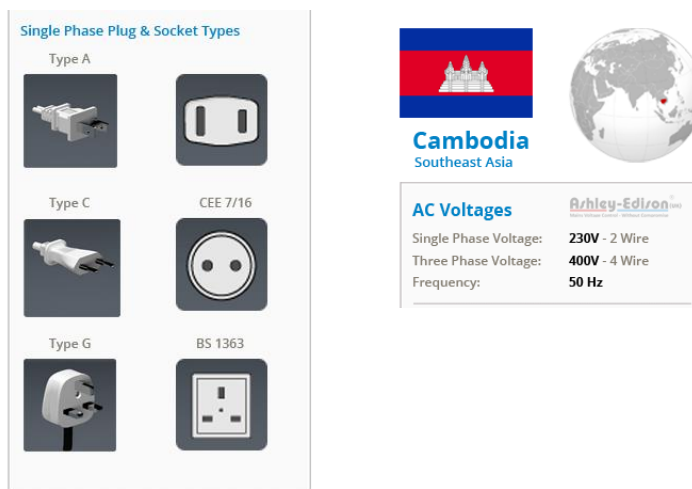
Single Phase Plug & Socket Types

Type A

Type C

CEE 7/16

Type G

BS 1363

Cambodia
Southeast Asia

AC Voltages

Ashley-Edison

| Single Phase Voltage: | 230V - 2 Wire |
|---|---|
| Three Phase Voltage: | 400V - 4 Wire |
| Frequency: | 50 Hz |